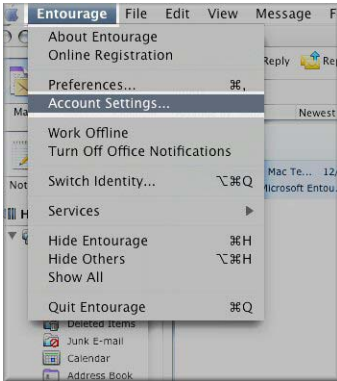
Entourage File Edit View Message F

About Entourage
Online Registration

Preferences... ⌘,
Account Settings...

Work Offline
Turn Off Office Notifications

Switch Identity... ⌥⌘Q

Services

Hide Entourage ⌘H
Hide Others ⌥⌘H
Show All

Quit Entourage ⌘Q

Reply
Newest
Mac Te... 12/
Microsoft Entou...
Deleted Items
Junk E-mail
Calendar
Address Book